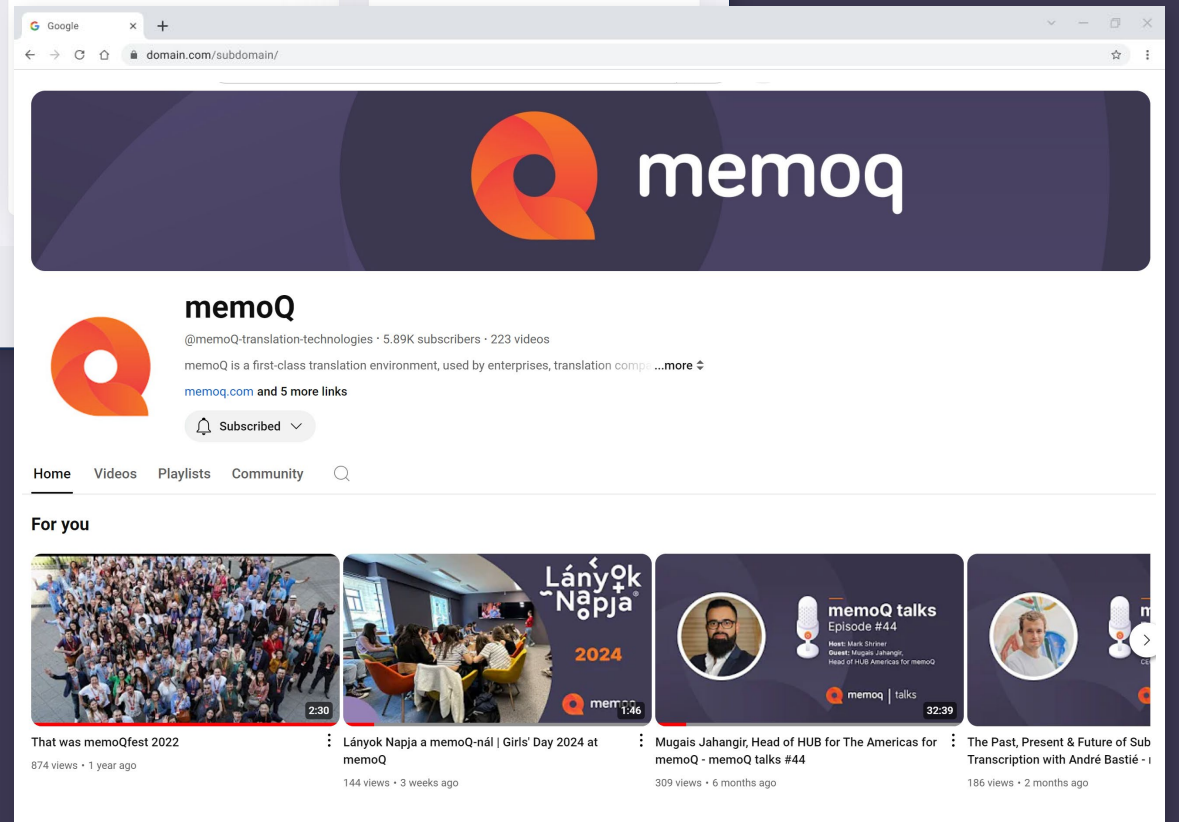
Google ×
+
domain.com/subdomain/

memoq

memoQ
@memoQ-translation-technologies · 5.89K subscribers · 223 videos
memoQ is a first-class translation environment, used by enterprises, translation comp ...more
memoq.com and 5 more links
Subscribed

Home Videos Playlists Community

For you

2:30
That was memoQfest 2022
874 views • 1 year ago

Lányok Napja
2024
memoq
1:46
Lányok Napja a memoQ-nál | Girls' Day 2024 at memoQ
144 views • 3 weeks ago

memoQ talks
Episode #44
Host: Mark Shriner
Guest: Mugais Jahangir, Head of HUB Americas for memoQ
memoq | talks
32:39
Mugais Jahangir, Head of HUB for The Americas for memoQ - memoQ talks #44
309 views • 6 months ago

The Past, Present & Future of Sub Transcription with André Bastié - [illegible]
186 views • 2 months ago